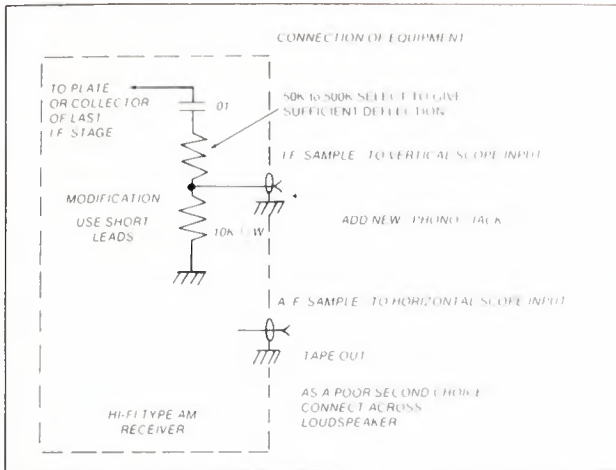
CONNECTION OF EQUIPMENT

TO PLATE OR COLLECTOR OF LAST I.F. STAGE

.01

50K to 500K SELECT TO GIVE SUFFICIENT DEFLECTION

I.F. SAMPLE TO VERTICAL SCOPE INPUT

MODIFICATION

USE SHORT LEADS

ADD NEW PHONO JACK

10K 1/2W

A.F. SAMPLE TO HORIZONTAL SCOPE INPUT

TAPE OUT

AS A POOR SECOND CHOICE CONNECT ACROSS LOUDSPEAKER

HI-FI TYPE AM RECEIVER